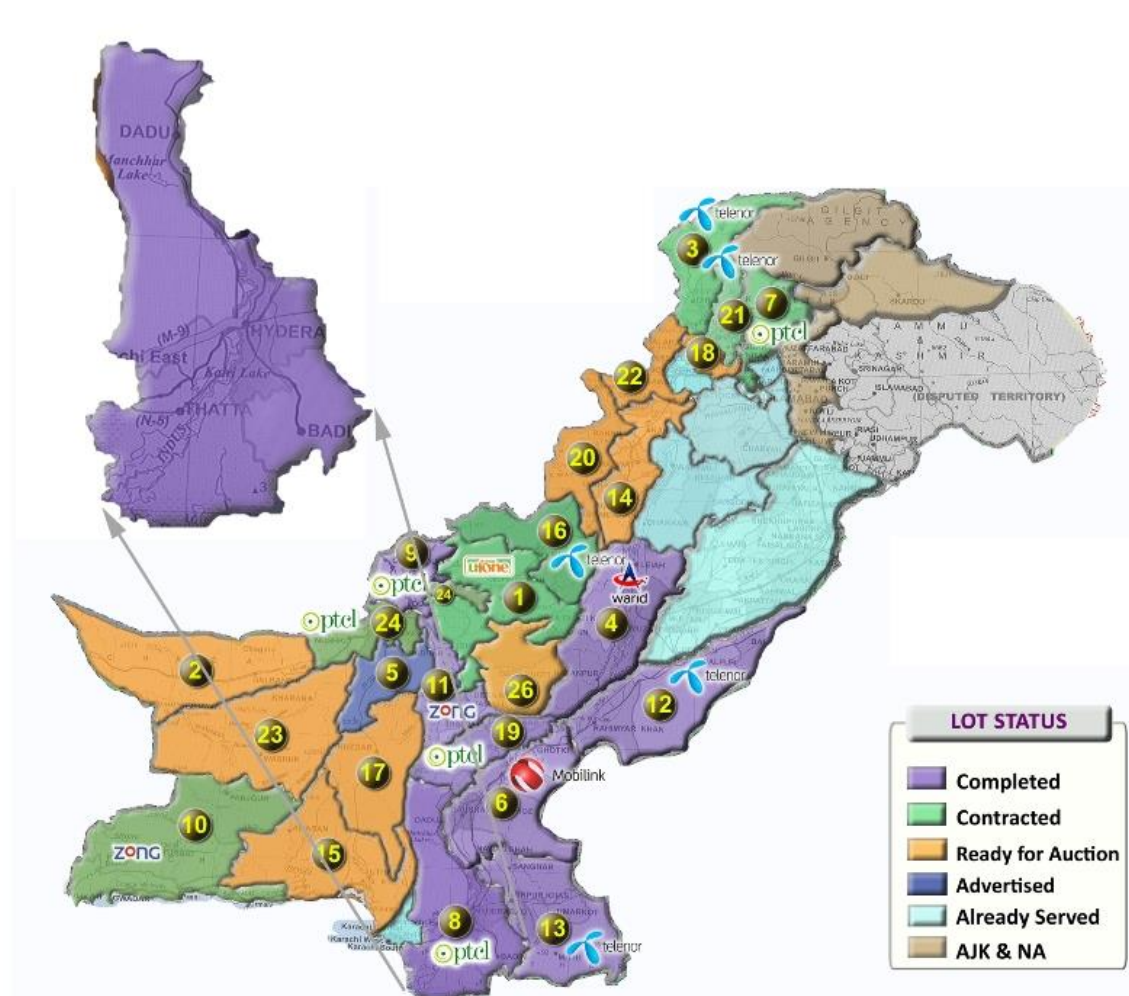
DADU
Manchhar Lake
(M-9)
HYDERA
hi East
Kalri Lake
(N-5)
THATTA
INDUS
BADI

telenor
telenor
3
7
21
ptcl
18
22
GILGIT AGENCY
JAMMU KASHMIR
(DISPUTED TERRITORY)
20
14
16
9
ptcl
ufone
telenor
warid
1
4
24
ptcl
24
2
5
11
26
12
telenor
ZONG
23
19
ptcl
17
Mobilink
6
10
ZONG
15
8
ptcl
13
telenor
Karachi

LOT STATUS
Completed
Contracted
Ready for Auction
Advertised
Already Served
AJK & NA